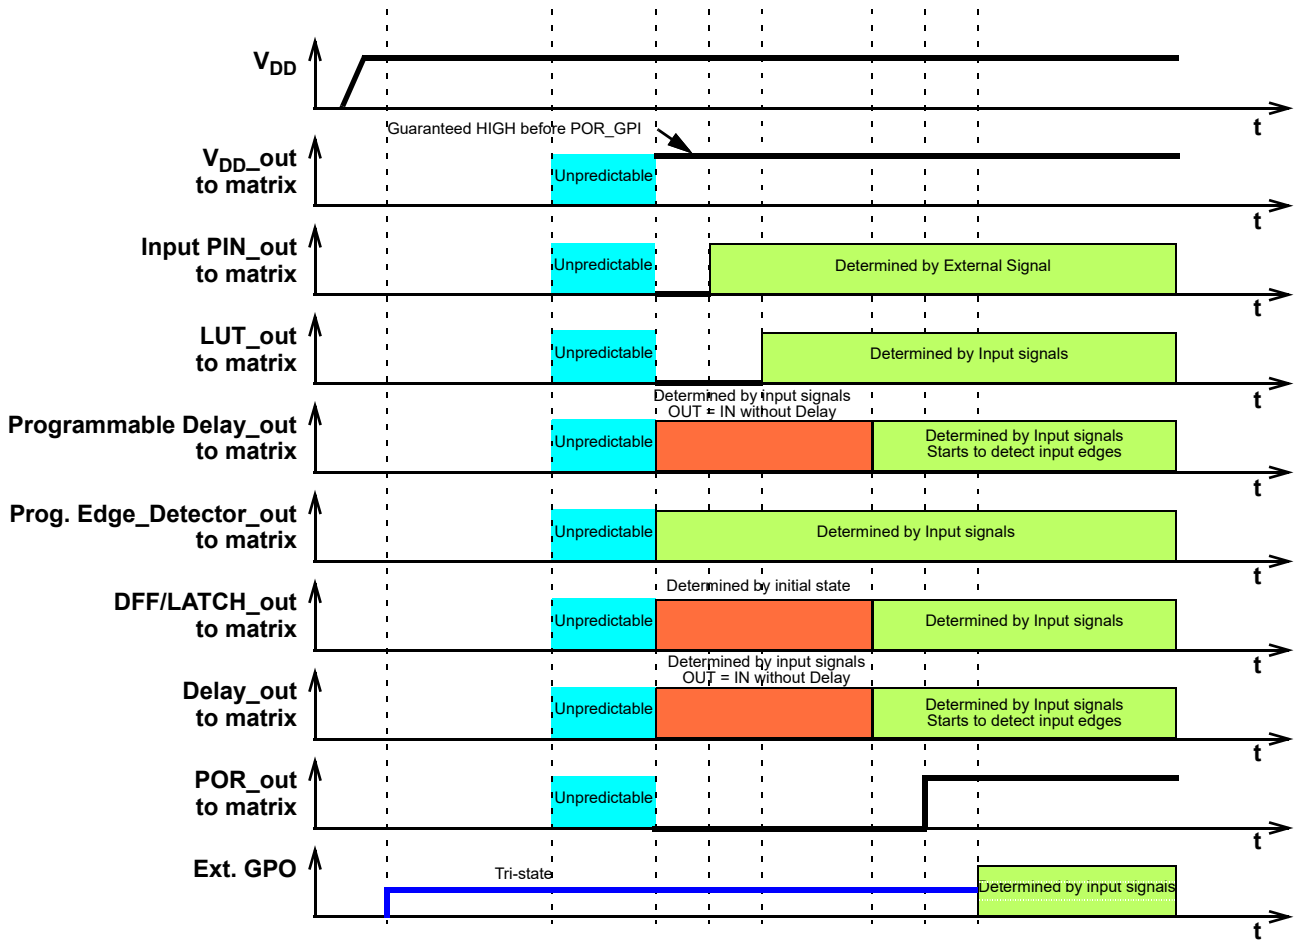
$V_{DD}$

t

Guaranteed HIGH before POR_GPI

$V_{DD}$_out to matrix

Unpredictable

t

Input PIN_out to matrix

Unpredictable

Determined by External Signal

t

LUT_out to matrix

Unpredictable

Determined by Input signals

t

Determined by input signals
OUT = IN without Delay

Programmable Delay_out to matrix

Unpredictable

Determined by Input signals
Starts to detect input edges

t

Prog. Edge_Detector_out to matrix

Unpredictable

Determined by Input signals

t

Determined by initial state

DFF/LATCH_out to matrix

Unpredictable

Determined by Input signals

t

Determined by input signals
OUT = IN without Delay

Delay_out to matrix

Unpredictable

Determined by Input signals
Starts to detect input edges

t

POR_out to matrix

Unpredictable

t

Ext. GPO

Tri-state

Determined by input signals

t